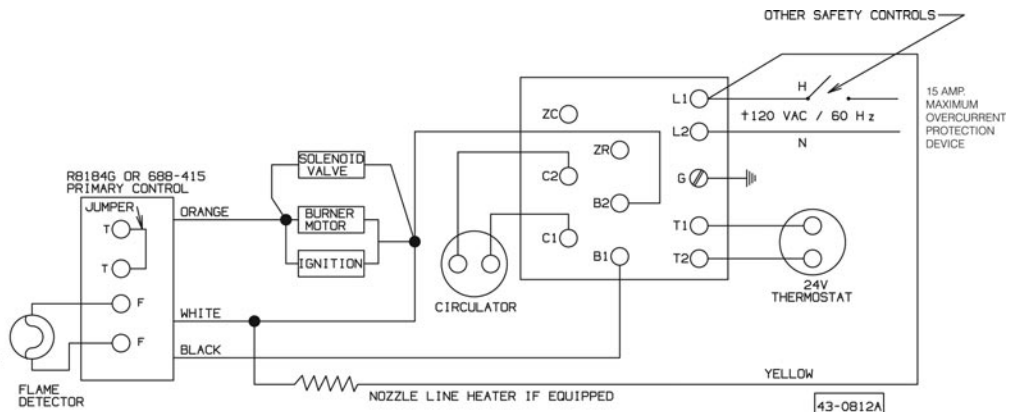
OTHER SAFETY CONTROLS

H

15 AMP. MAXIMUM OVERCURRENT PROTECTION DEVICE

L1

†120 VAC / 60 Hz

L2

N

ZC

ZR

C2

B2

G

C1

T1

B1

T2

R8184G OR 688-415 PRIMARY CONTROL

JUMPER

T

T

F

F

ORANGE

WHITE

BLACK

SOLENOID VALVE

BURNER MOTOR

IGNITION

CIRCULATOR

24V THERMOSTAT

FLAME DETECTOR

NOZZLE LINE HEATER IF EQUIPPED

YELLOW

43-0812A